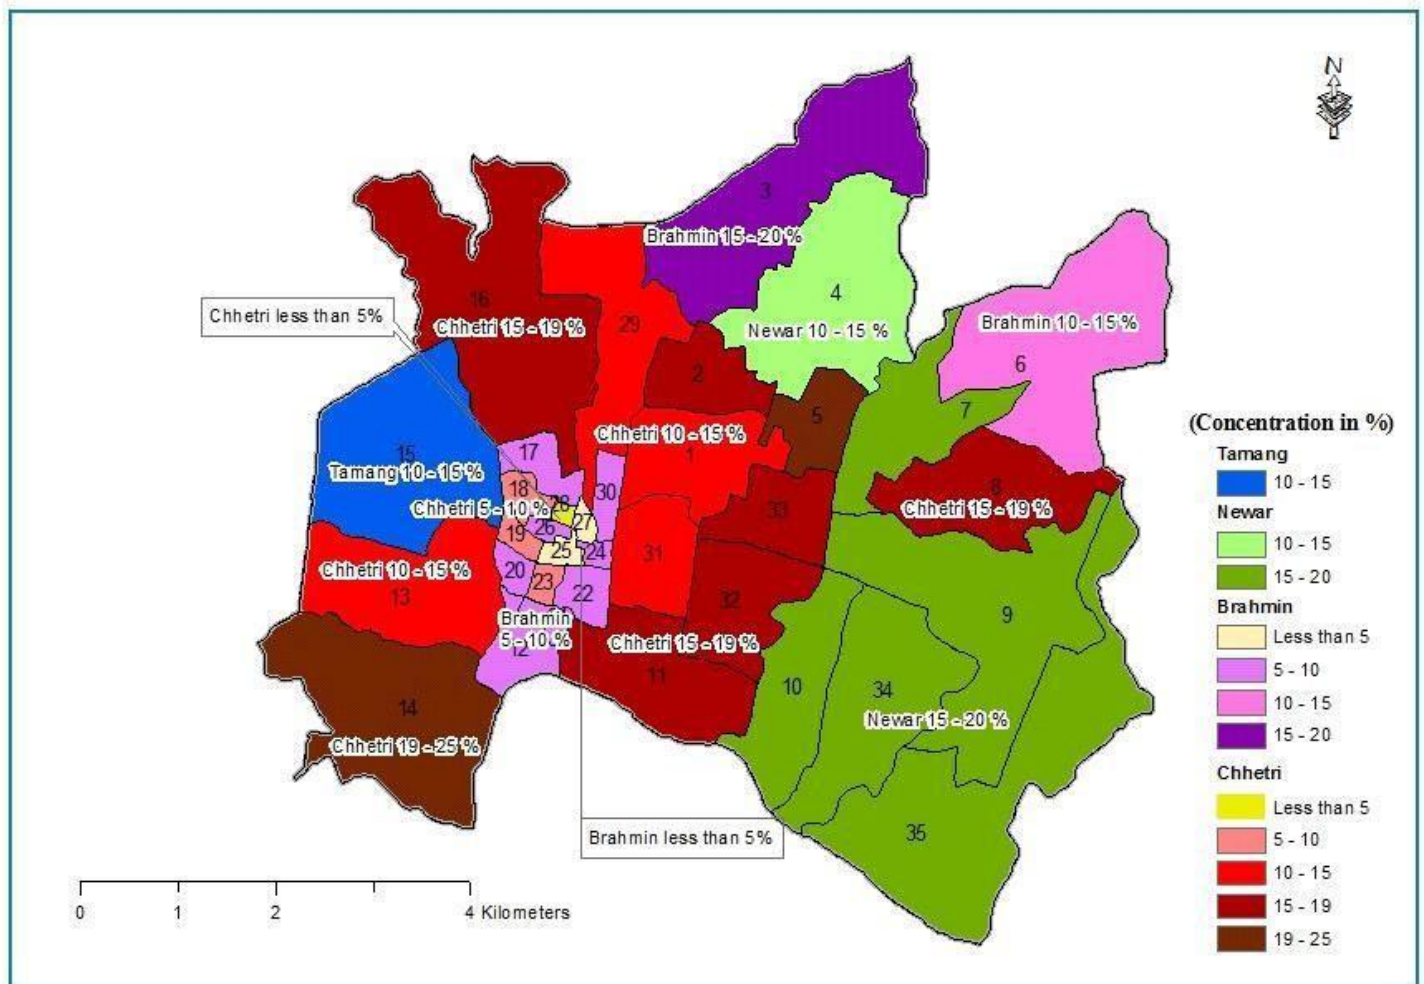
N

3
Brahmin 15 - 20 %

4
Newar 10 - 15 %

Brahmin 10 - 15 %
6

Chhetri less than 5%

16
Chhetri 15 - 19 %

29

2

5

7

Chhetri 10 - 15 %
1

15
Tamang 10 - 15 %

17

18
Chhetri 5 - 10 %
28
27
30
19
26
25
24
33
8
Chhetri 15 - 19 %

Chhetri 10 - 15 %
13
20
23
22
31
32
9

Brahmin
5 - 10 %
12

Chhetri 15 - 19 %
11

10
34
Newar 15 - 20 %

14
Chhetri 19 - 25 %

35

Brahmin less than 5%

0 1 2 4 Kilometers

(Concentration in %)
Tamang
10 - 15
Newar
10 - 15
15 - 20
Brahmin
Less than 5
5 - 10
10 - 15
15 - 20
Chhetri
Less than 5
5 - 10
10 - 15
15 - 19
19 - 25